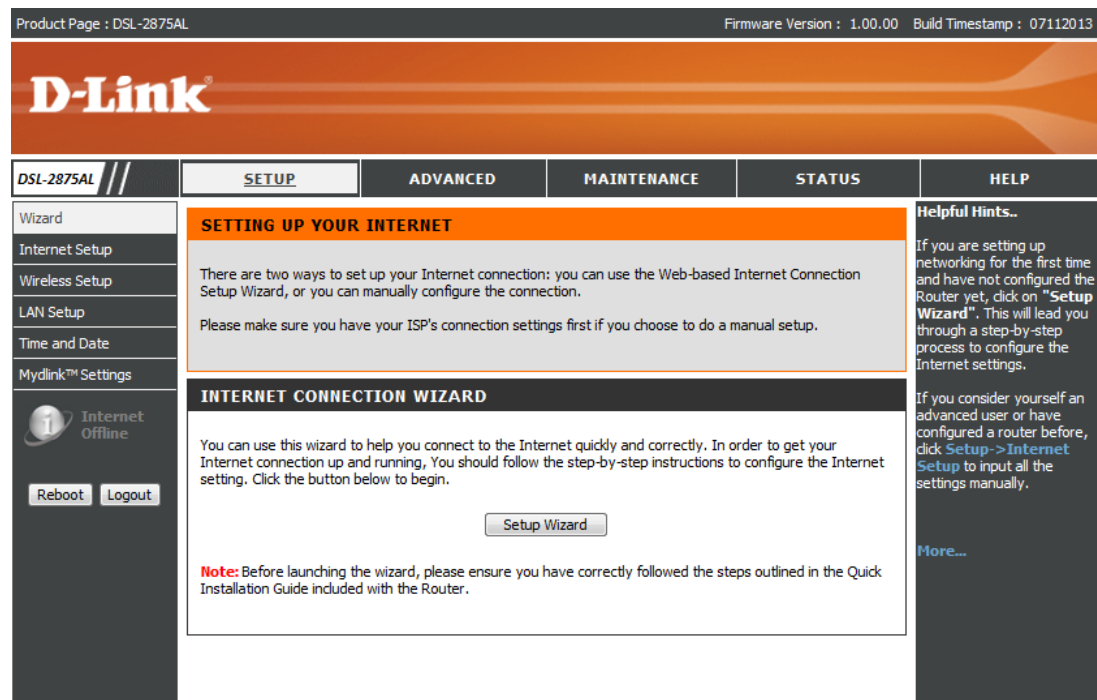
Product Page : DSL-2875AL

Firmware Version : 1.00.00 Build Timestamp : 07112013

D-Link

DSL-2875AL

SETUP

ADVANCED

MAINTENANCE

STATUS

HELP

Wizard

Internet Setup

Wireless Setup

LAN Setup

Time and Date

Mydlink™ Settings

Internet Offline

Reboot

Logout

SETTING UP YOUR INTERNET

There are two ways to set up your Internet connection: you can use the Web-based Internet Connection Setup Wizard, or you can manually configure the connection.

Please make sure you have your ISP's connection settings first if you choose to do a manual setup.

INTERNET CONNECTION WIZARD

You can use this wizard to help you connect to the Internet quickly and correctly. In order to get your Internet connection up and running, You should follow the step-by-step instructions to configure the Internet setting. Click the button below to begin.

Setup Wizard

Note: Before launching the wizard, please ensure you have correctly followed the steps outlined in the Quick Installation Guide included with the Router.

Helpful Hints..

If you are setting up networking for the first time and have not configured the Router yet, click on "Setup Wizard". This will lead you through a step-by-step process to configure the Internet settings.

If you consider yourself an advanced user or have configured a router before, click Setup->Internet Setup to input all the settings manually.

More...